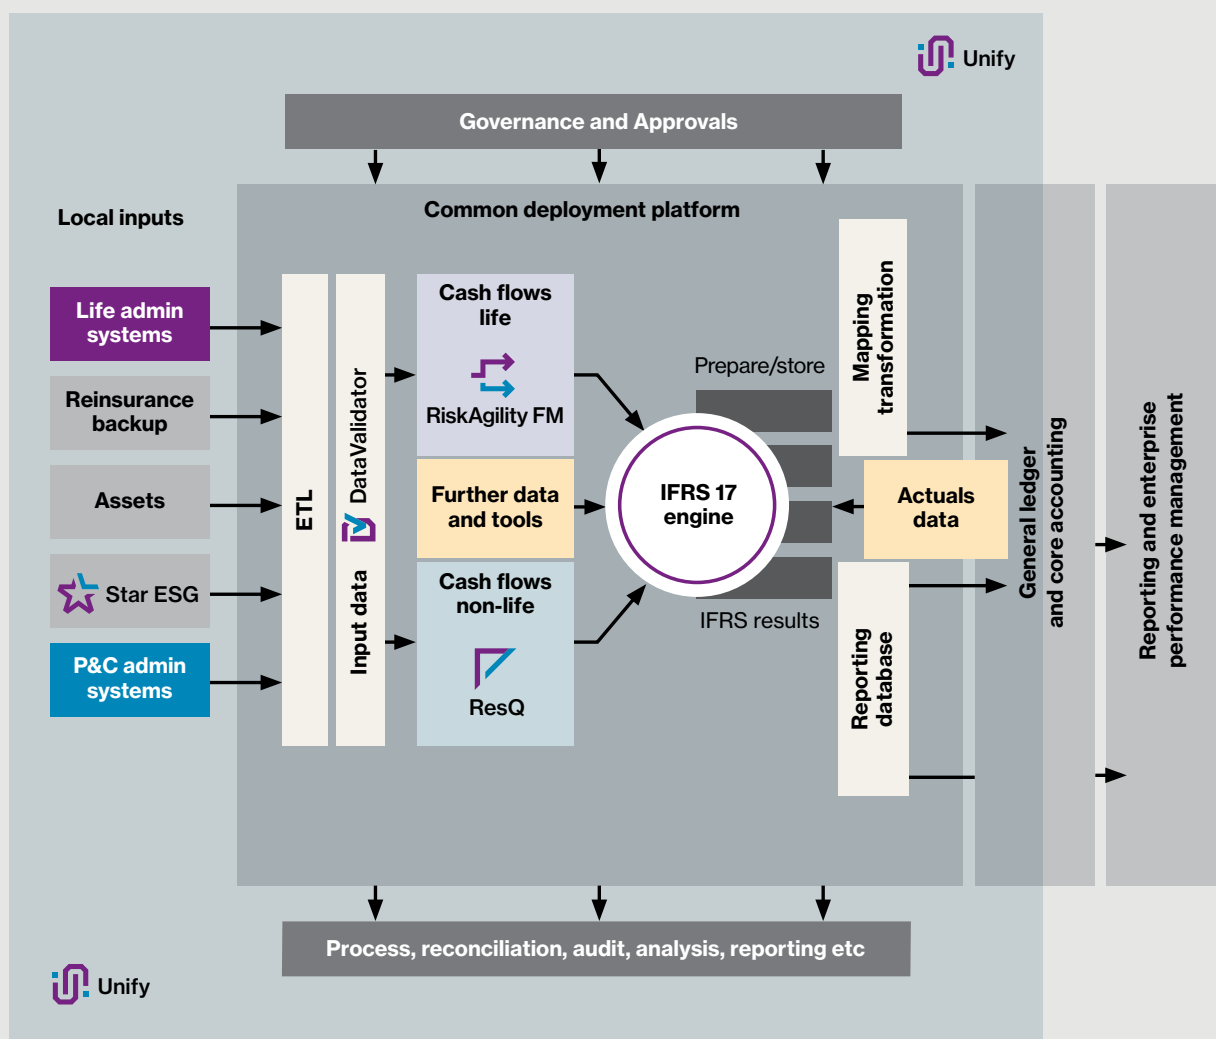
Unify

Governance and Approvals

Local inputs

Common deployment platform

Life admin systems

Reinsurance backup

Assets

Star ESG

P&C admin systems

ETL

Input data DataValidator

Cash flows life

RiskAgility FM

Further data and tools

Cash flows non-life

ResQ

Prepare/store

IFRS 17 engine

IFRS results

Mapping transformation

Actuals data

Reporting database

General ledger and core accounting

Reporting and enterprise performance management

Process, reconciliation, audit, analysis, reporting etc

Unify